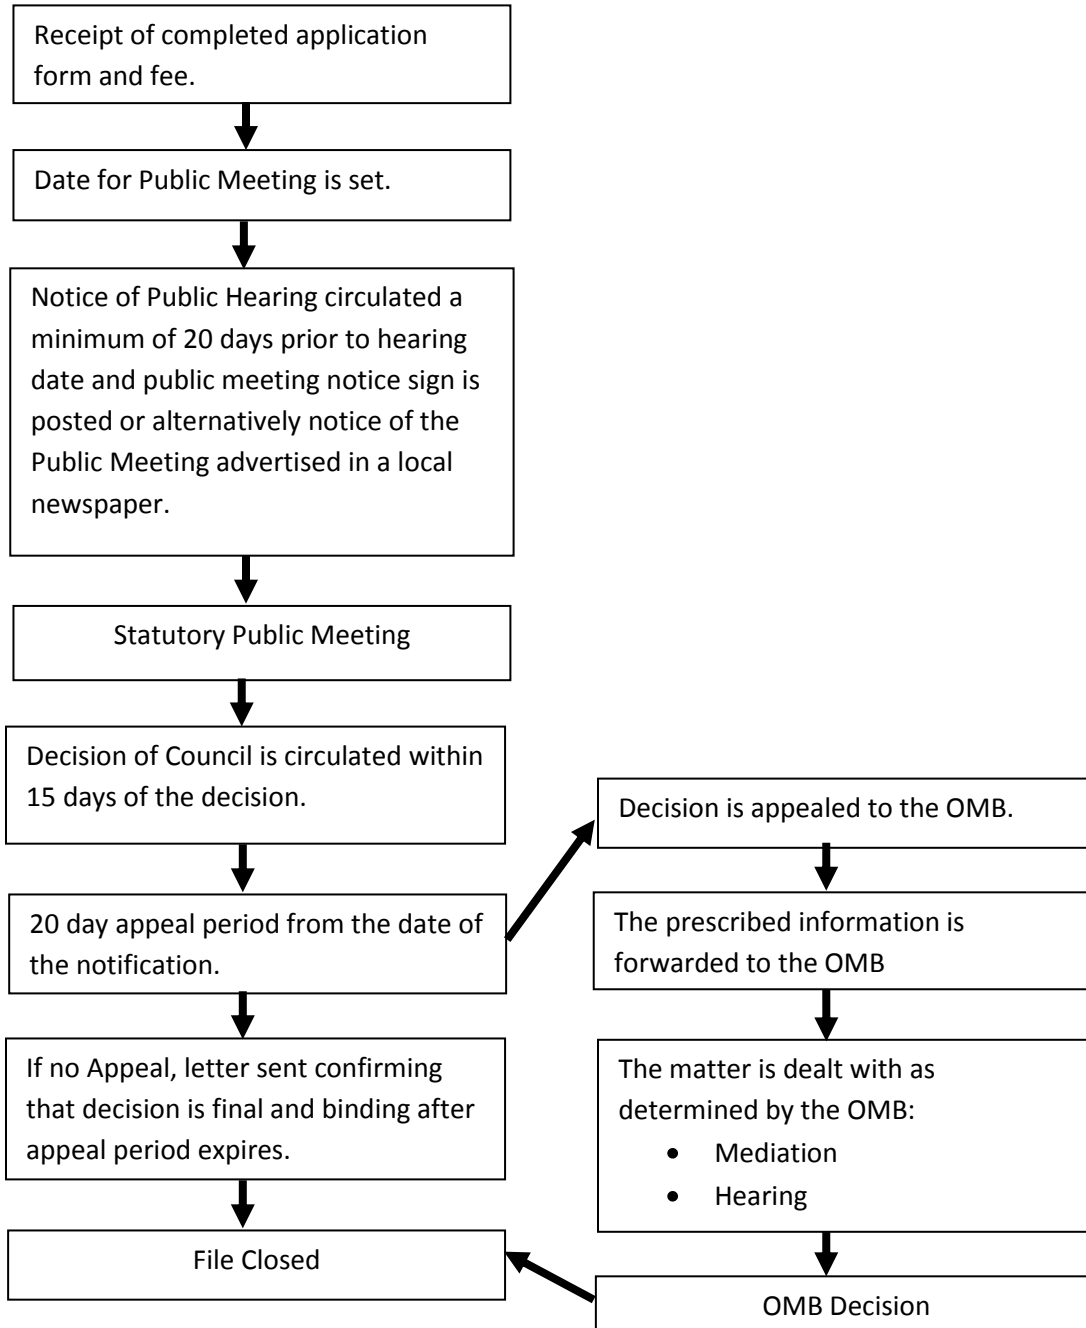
Receipt of completed application form and fee.

Date for Public Meeting is set.

Notice of Public Hearing circulated a minimum of 20 days prior to hearing date and public meeting notice sign is posted or alternatively notice of the Public Meeting advertised in a local newspaper.

Statutory Public Meeting

Decision of Council is circulated within 15 days of the decision.

20 day appeal period from the date of the notification.

If no Appeal, letter sent confirming that decision is final and binding after appeal period expires.

File Closed

Decision is appealed to the OMB.

The prescribed information is forwarded to the OMB

The matter is dealt with as determined by the OMB:
- Mediation
- Hearing

OMB Decision